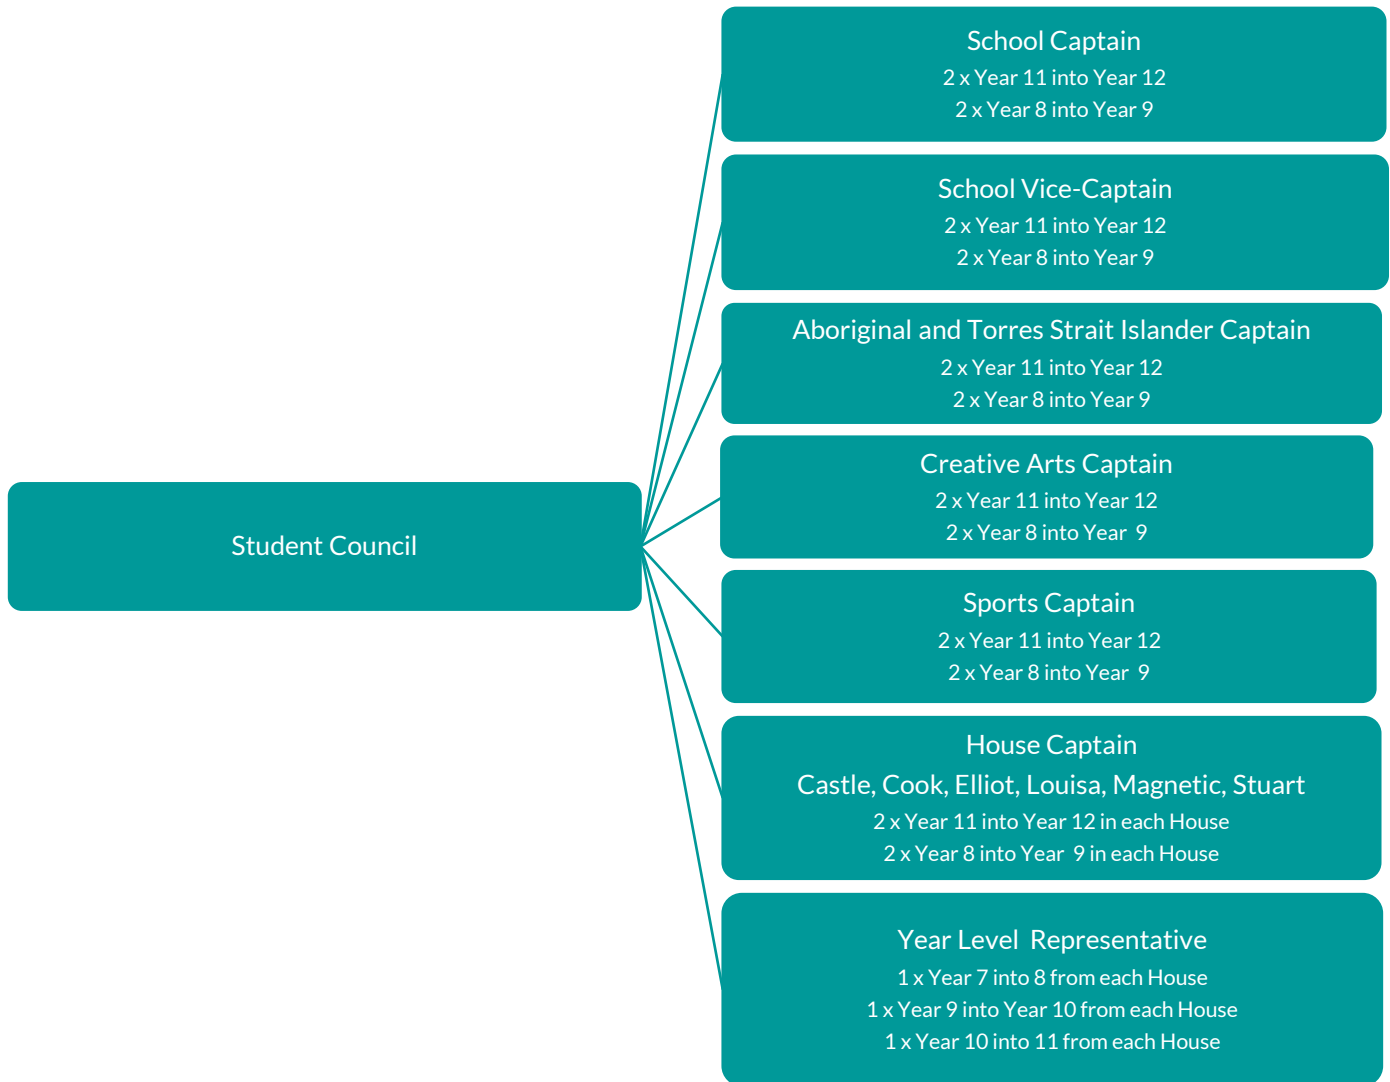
Student Council

School Captain
2 x Year 11 into Year 12
2 x Year 8 into Year 9

School Vice-Captain
2 x Year 11 into Year 12
2 x Year 8 into Year 9

Aboriginal and Torres Strait Islander Captain
2 x Year 11 into Year 12
2 x Year 8 into Year 9

Creative Arts Captain
2 x Year 11 into Year 12
2 x Year 8 into Year 9

Sports Captain
2 x Year 11 into Year 12
2 x Year 8 into Year 9

House Captain
Castle, Cook, Elliot, Louisa, Magnetic, Stuart
2 x Year 11 into Year 12 in each House
2 x Year 8 into Year 9 in each House

Year Level Representative
1 x Year 7 into 8 from each House
1 x Year 9 into Year 10 from each House
1 x Year 10 into 11 from each House